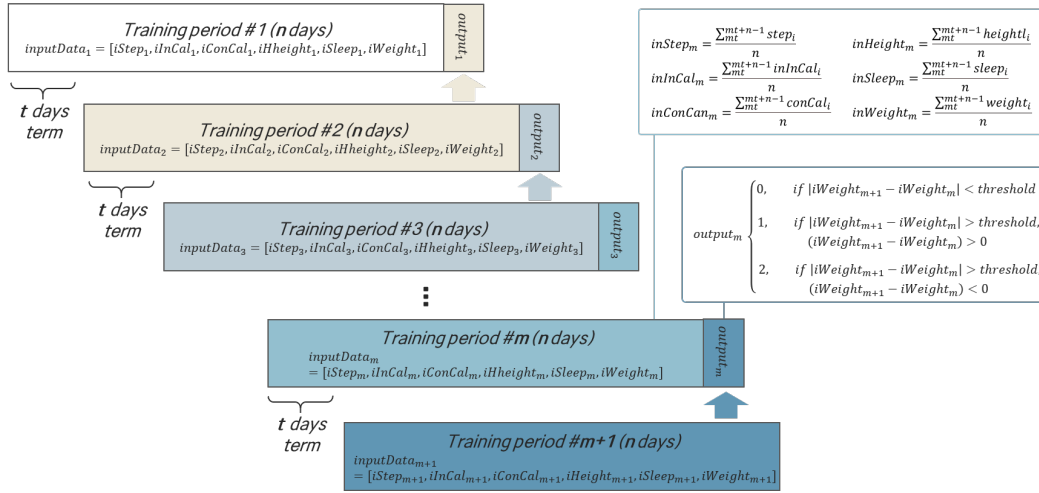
Training period #1 (n days)
$inputData_1 = [iStep_1, iInCal_1, iConCal_1, iHheight_1, iSleep_1, iWeight_1]$

$output_1$

t days term

Training period #2 (n days)
$inputData_2 = [iStep_2, iInCal_2, iConCal_2, iHheight_2, iSleep_2, iWeight_2]$

$output_2$

t days term

Training period #3 (n days)
$inputData_3 = [iStep_3, iInCal_3, iConCal_3, iHheight_3, iSleep_3, iWeight_3]$

$output_3$

⋮

Training period #m (n days)
$inputData_m = [iStep_m, iInCal_m, iConCal_m, iHheight_m, iSleep_m, iWeight_m]$

$output_m$

t days term

Training period #m+1 (n days)
$inputData_{m+1} = [iStep_{m+1}, iInCal_{m+1}, iConCal_{m+1}, iHeight_{m+1}, iSleep_{m+1}, iWeight_{m+1}]$

$inStep_m = \frac{\sum_{mt}^{mt+n-1} step_i}{n}$ $inHeight_m = \frac{\sum_{mt}^{mt+n-1} heightl_i}{n}$

$inInCal_m = \frac{\sum_{mt}^{mt+n-1} inInCal_i}{n}$ $inSleep_m = \frac{\sum_{mt}^{mt+n-1} sleep_i}{n}$

$inConCan_m = \frac{\sum_{mt}^{mt+n-1} conCal_i}{n}$ $inWeight_m = \frac{\sum_{mt}^{mt+n-1} weight_i}{n}$

$output_m \begin{cases} 0, & if\ |iWeight_{m+1} - iWeight_m| < threshold \\ 1, & if\ |iWeight_{m+1} - iWeight_m| > threshold, \\ & (iWeight_{m+1} - iWeight_m) > 0 \\ 2, & if\ |iWeight_{m+1} - iWeight_m| > threshold, \\ & (iWeight_{m+1} - iWeight_m) < 0 \end{cases}$